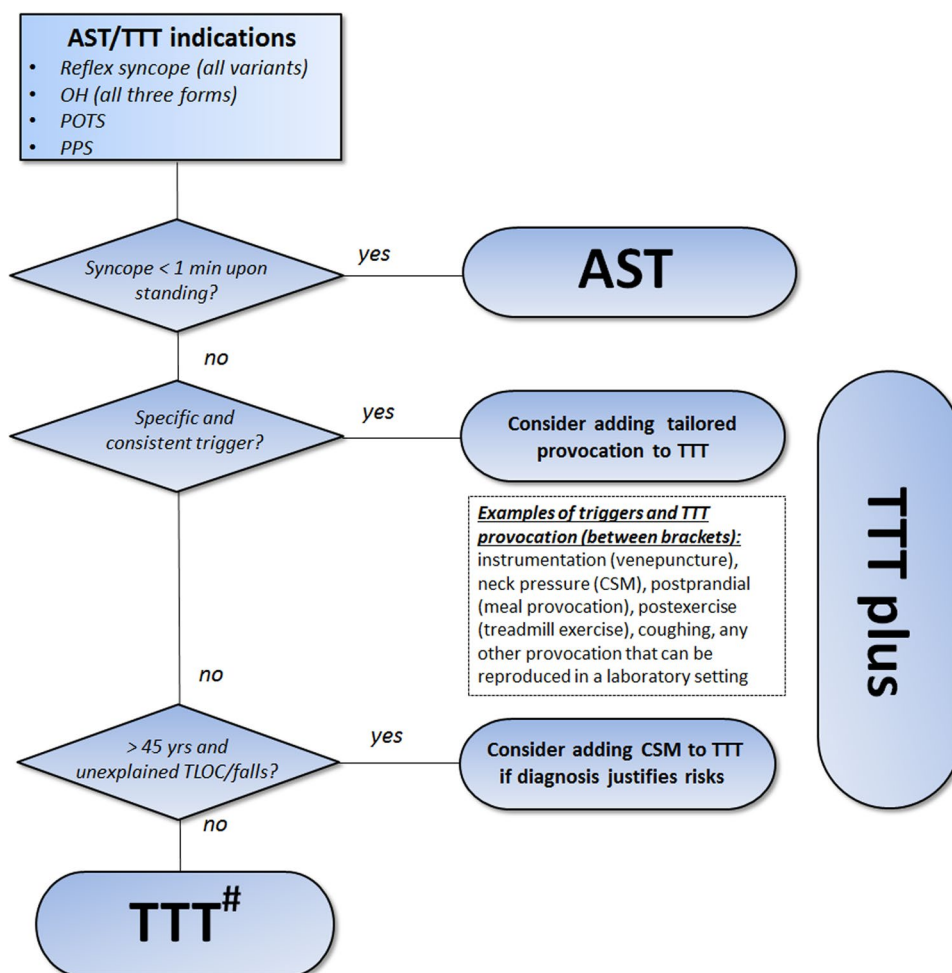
AST/TTT indications

- Reflex syncope (all variants)
- OH (all three forms)
- POTS
- PPS

Syncope < 1 min upon standing?

yes

AST

no

Specific and consistent trigger?

yes

Consider adding tailored provocation to TTT

Examples of triggers and TTT provocation (between brackets): instrumentation (venepuncture), neck pressure (CSM), postprandial (meal provocation), postexercise (treadmill exercise), coughing, any other provocation that can be reproduced in a laboratory setting

TTT plus

no

> 45 yrs and unexplained TLOC/falls?

yes

Consider adding CSM to TTT if diagnosis justifies risks

no

TTT$^{\#}$